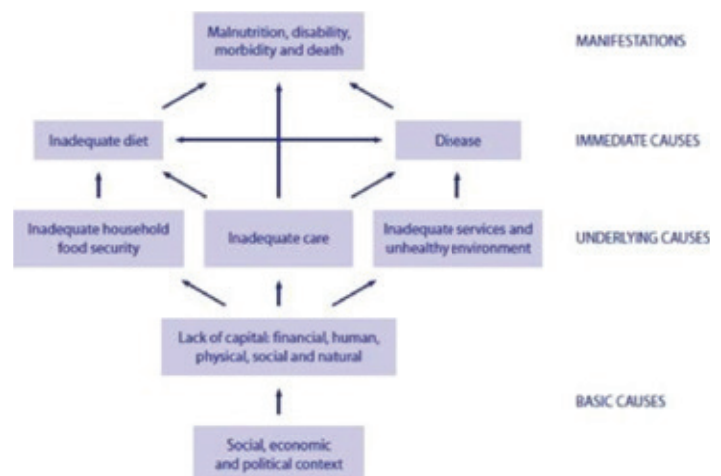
Malnutrition, disability, morbidity and death

MANIFESTATIONS

Inadequate diet

Disease

IMMEDIATE CAUSES

Inadequate household food security

Inadequate care

Inadequate services and unhealthy environment

UNDERLYING CAUSES

Lack of capital: financial, human, physical, social and natural

BASIC CAUSES

Social, economic and political context